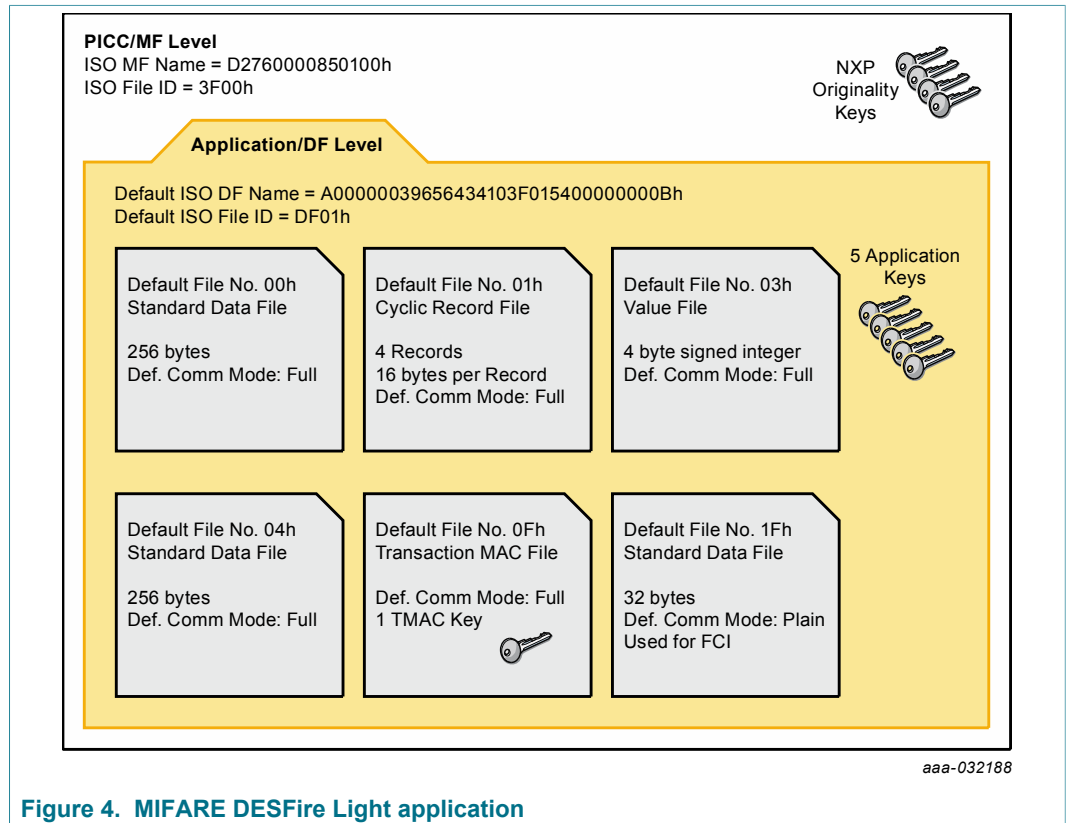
**PICC/MF Level**
ISO MF Name = D2760000850100h
ISO File ID = 3F00h

NXP Originality Keys

**Application/DF Level**

Default ISO DF Name = A00000039656434103F015400000000Bh
Default ISO File ID = DF01h

5 Application Keys

Default File No. 00h
Standard Data File

256 bytes
Def. Comm Mode: Full

Default File No. 01h
Cyclic Record File

4 Records
16 bytes per Record
Def. Comm Mode: Full

Default File No. 03h
Value File

4 byte signed integer
Def. Comm Mode: Full

Default File No. 04h
Standard Data File

256 bytes
Def. Comm Mode: Full

Default File No. 0Fh
Transaction MAC File

Def. Comm Mode: Full
1 TMAC Key

Default File No. 1Fh
Standard Data File

32 bytes
Def. Comm Mode: Plain
Used for FCI

aaa-032188

**Figure 4. MIFARE DESFire Light application**